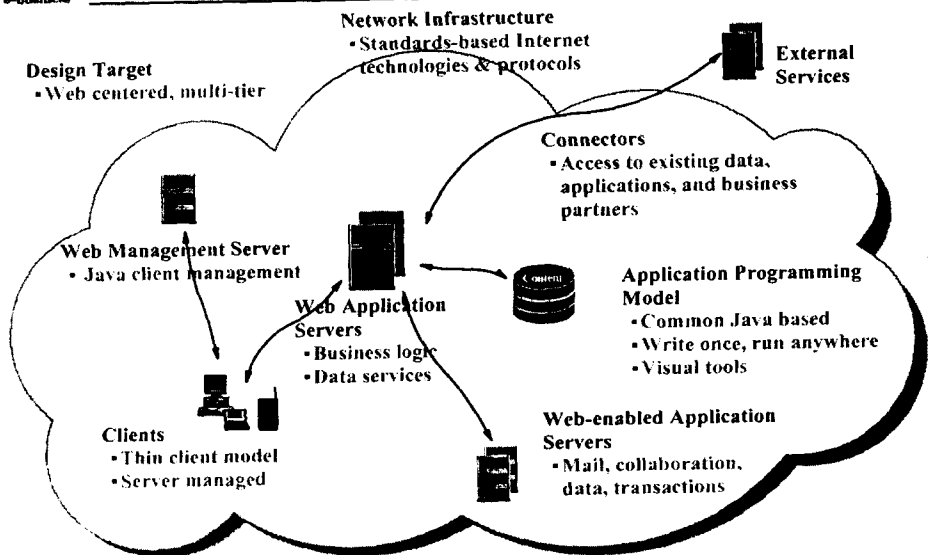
Network Infrastructure
• Standards-based Internet technologies & protocols

Design Target
• Web centered, multi-tier

External Services

Connectors
• Access to existing data, applications, and business partners

Web Management Server
• Java client management

Content

Application Programming Model
• Common Java based
• Write once, run anywhere
• Visual tools

Web Application Servers
• Business logic
• Data services

Web-enabled Application Servers
• Mail, collaboration, data, transactions

Clients
• Thin client model
• Server managed